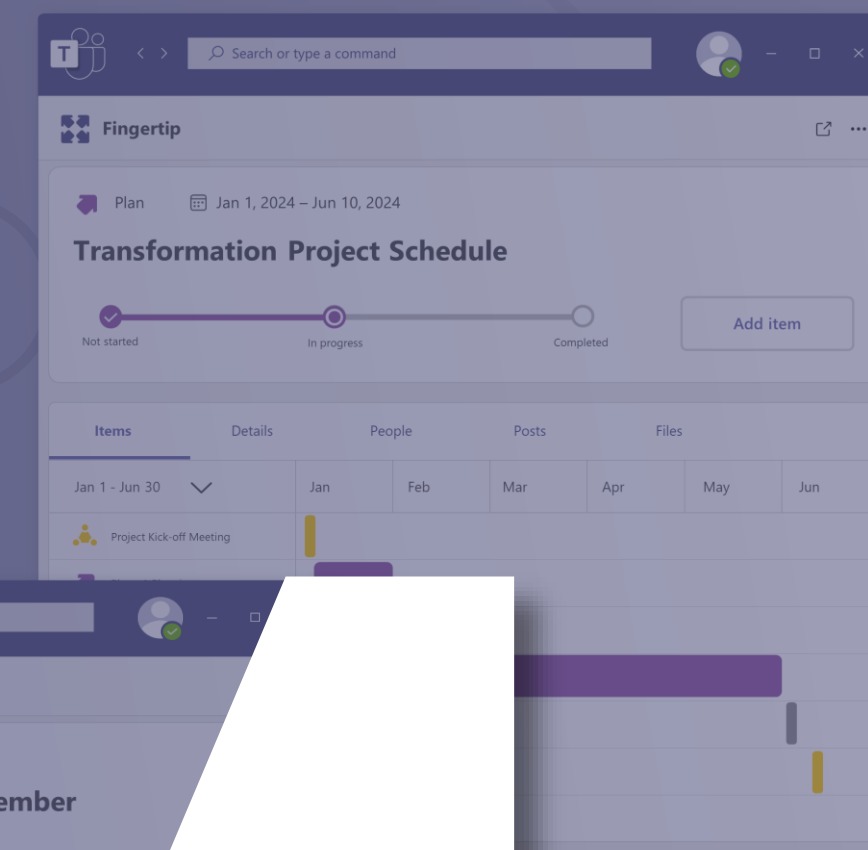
Search or type a command

Fingertip

Plan

Jan 1, 2024 – Jun 10, 2024

Transformation Project Schedule

Not started

In progress

Completed

Add item

Items

Details

People

Posts

Files

Jan 1 - Jun 30

| Jan | Feb | Mar | Apr | May | Jun |
|---|---|---|---|---|---|

Project Kick-off Meeting

ember